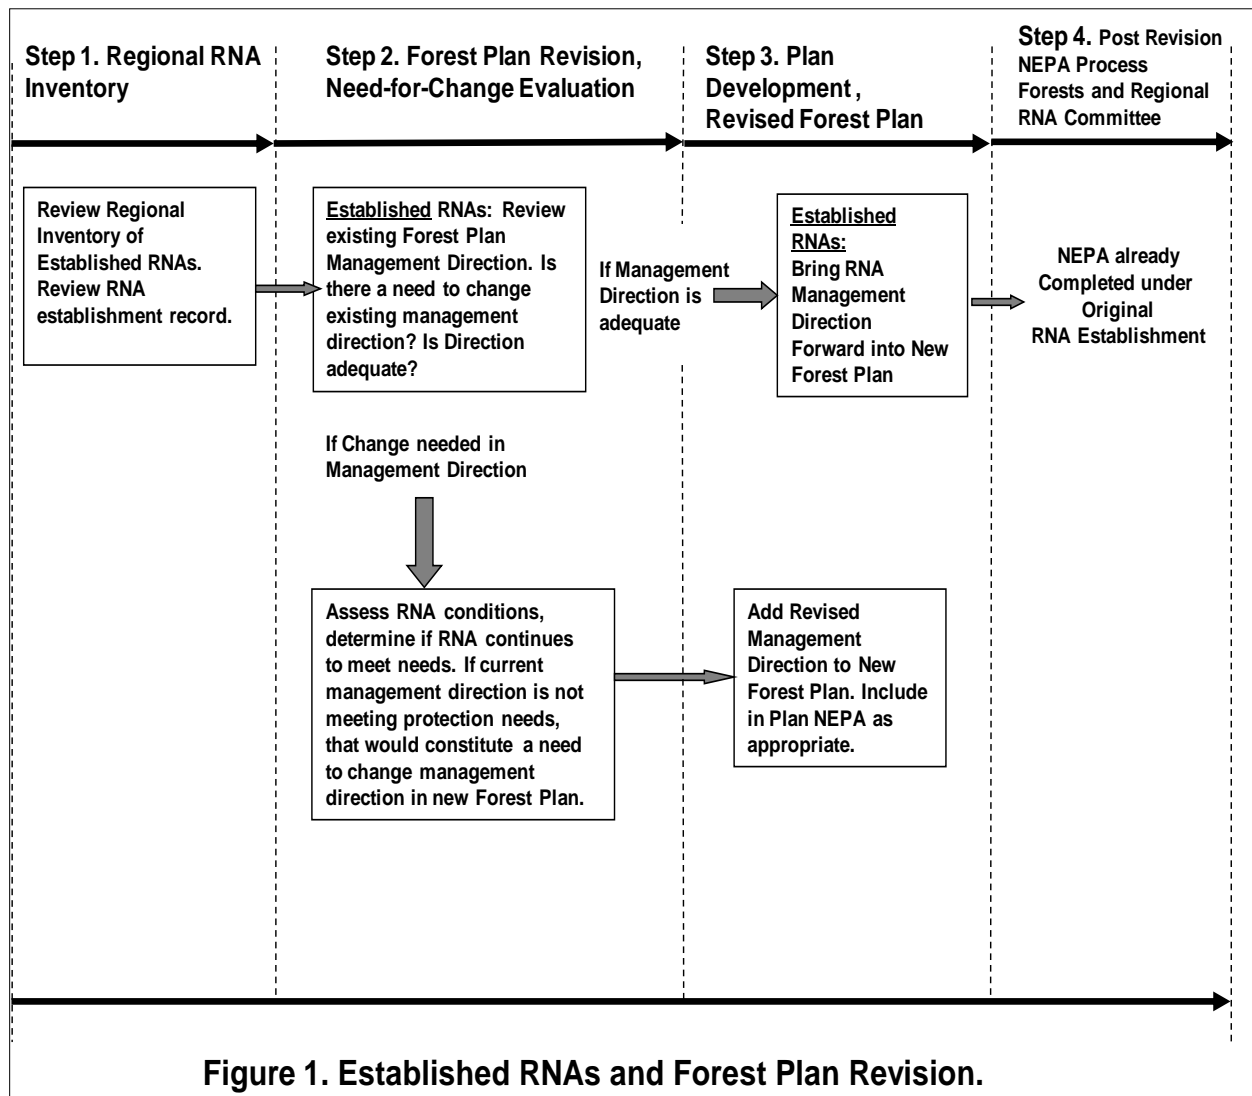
Step 1. Regional RNA Inventory

Step 2. Forest Plan Revision, Need-for-Change Evaluation

Step 3. Plan Development , Revised Forest Plan

Step 4. Post Revision NEPA Process Forests and Regional RNA Committee

Review Regional Inventory of Established RNAs. Review RNA establishment record.

Established RNAs: Review existing Forest Plan Management Direction. Is there a need to change existing management direction? Is Direction adequate?

If Management Direction is adequate

Established RNAs: Bring RNA Management Direction Forward into New Forest Plan

NEPA already Completed under Original RNA Establishment

If Change needed in Management Direction

Assess RNA conditions, determine if RNA continues to meet needs. If current management direction is not meeting protection needs, that would constitute a need to change management direction in new Forest Plan.

Add Revised Management Direction to New Forest Plan. Include in Plan NEPA as appropriate.

Figure 1. Established RNAs and Forest Plan Revision.